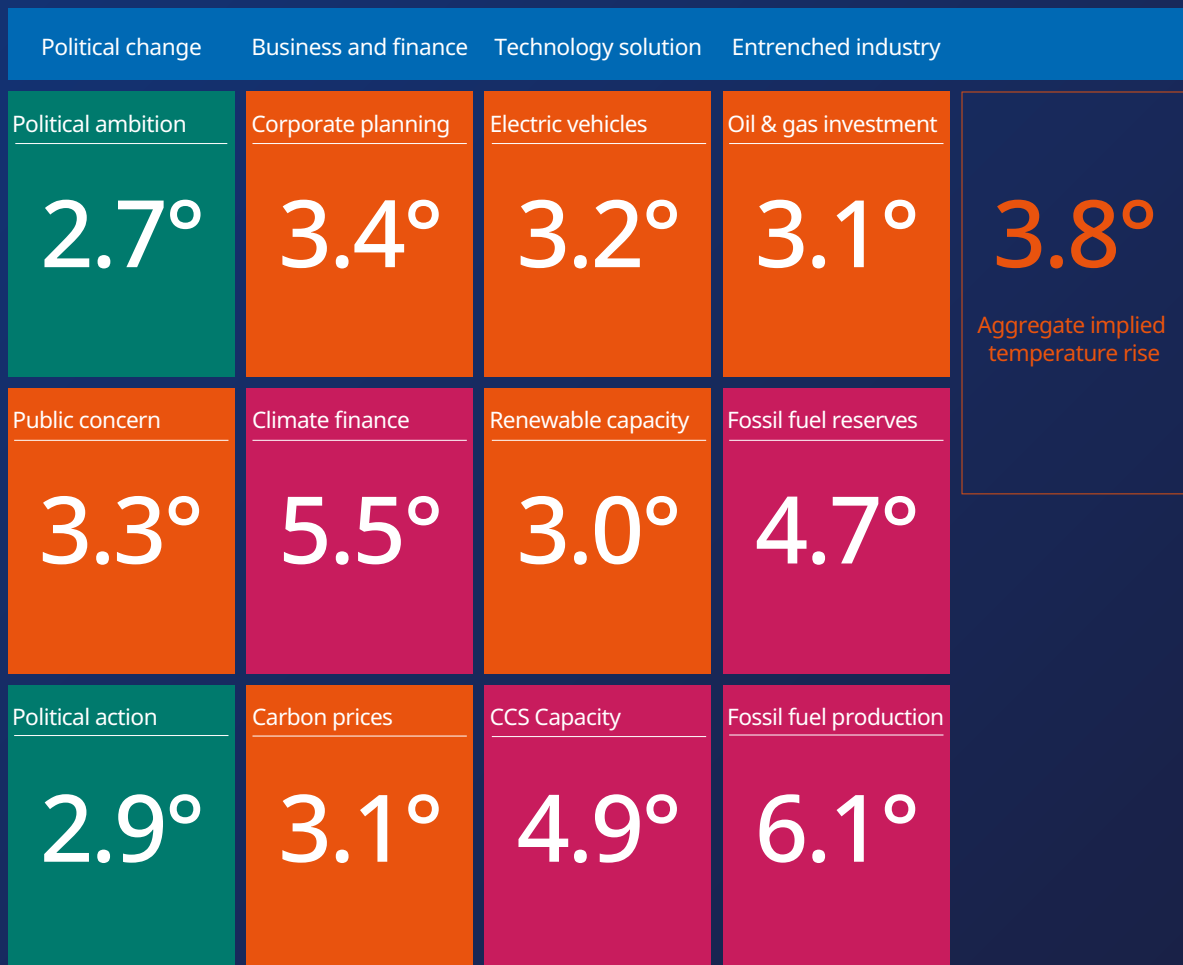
| Political change | Business and finance | Technology solution | Entrenched industry |
|---|---|---|---|
| Political ambition 2.7° | Corporate planning 3.4° | Electric vehicles 3.2° | Oil & gas investment 3.1° |
| Public concern 3.3° | Climate finance 5.5° | Renewable capacity 3.0° | Fossil fuel reserves 4.7° |
| Political action 2.9° | Carbon prices 3.1° | CCS Capacity 4.9° | Fossil fuel production 6.1° |

3.8°

Aggregate implied temperature rise